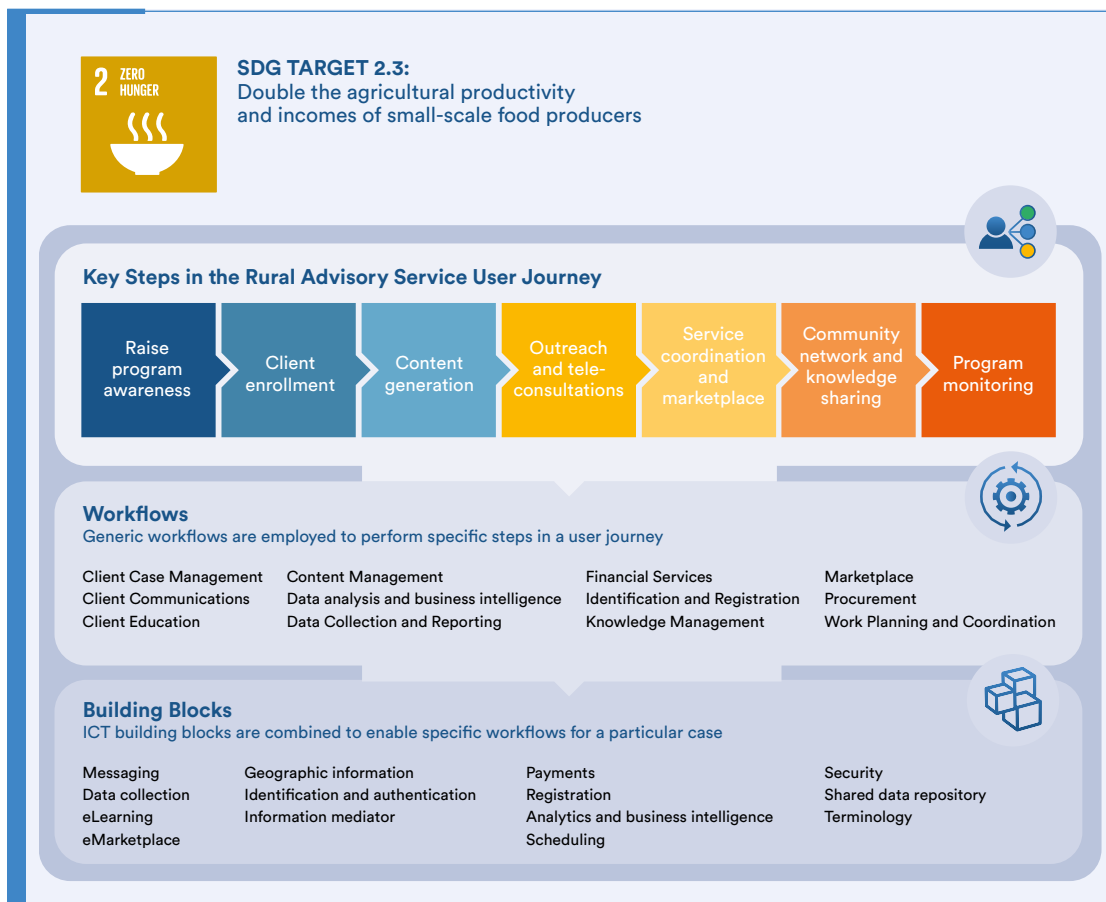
2 ZERO HUNGER

SDG TARGET 2.3:
Double the agricultural productivity and incomes of small-scale food producers

Key Steps in the Rural Advisory Service User Journey

Raise program awareness

Client enrollment

Content generation

Outreach and teleconsultations

Service coordination and marketplace

Community network and knowledge sharing

Program monitoring

Workflows
Generic workflows are employed to perform specific steps in a user journey

Client Case Management
Client Communications
Client Education

Content Management
Data analysis and business intelligence
Data Collection and Reporting

Financial Services
Identification and Registration
Knowledge Management

Marketplace
Procurement
Work Planning and Coordination

Building Blocks
ICT building blocks are combined to enable specific workflows for a particular case

Messaging
Data collection
eLearning
eMarketplace

Geographic information
Identification and authentication
Information mediator

Payments
Registration
Analytics and business intelligence
Scheduling

Security
Shared data repository
Terminology